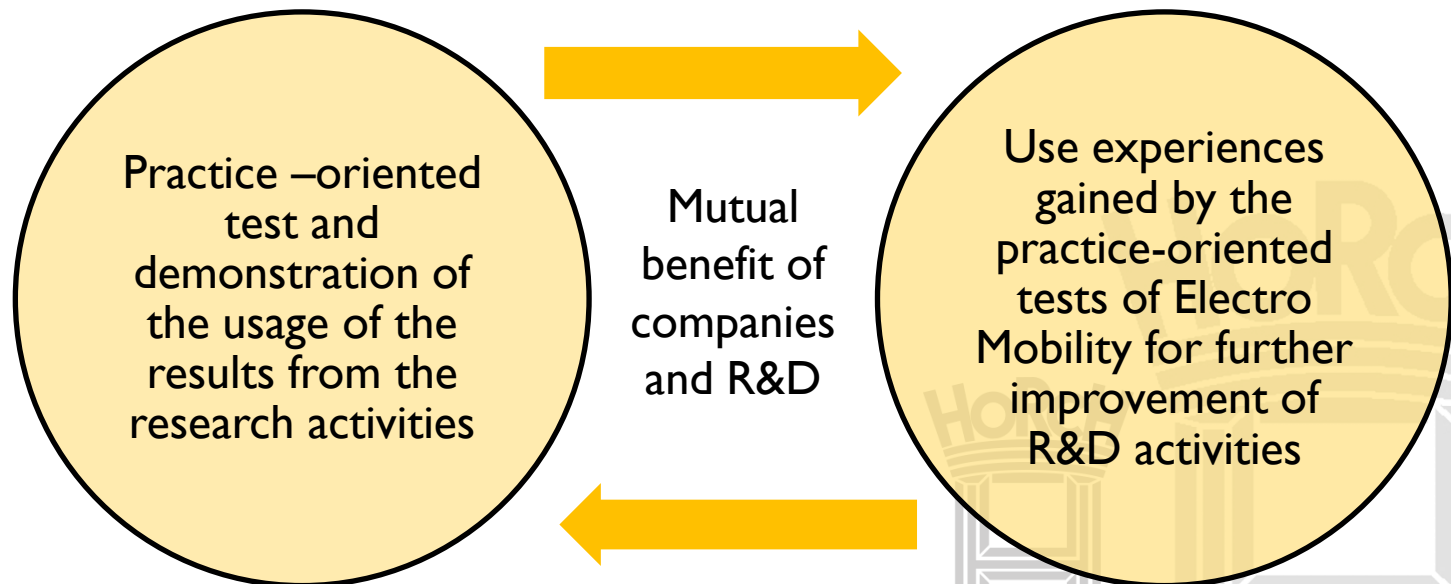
Practice –oriented test and demonstration of the usage of the results from the research activities

Mutual benefit of companies and R&D

Use experiences gained by the practice-oriented tests of Electro Mobility for further improvement of R&D activities